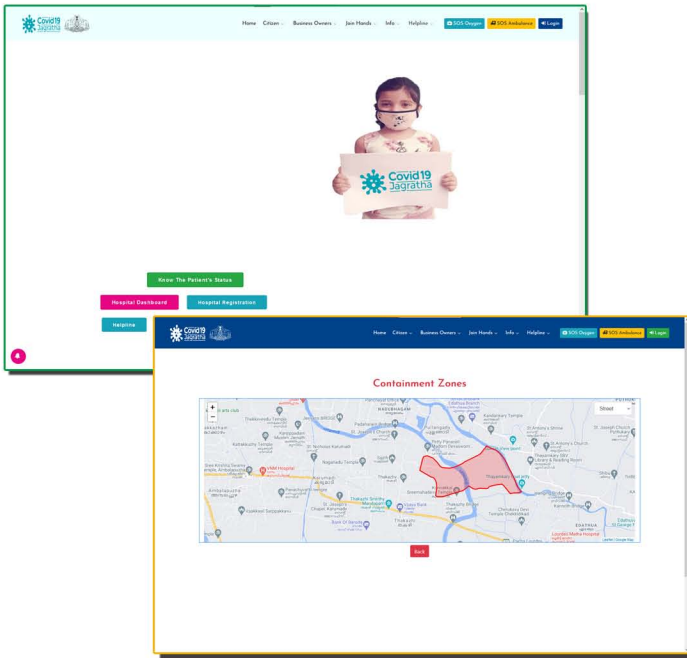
Covid19 Jagratha

Home Citizen Business Owners Join Hands Info Helpline SOS Oxygen SOS Ambulance Login

Covid19 Jagratha

Know The Patient's Status

Hospital Dashboard Hospital Registration

Helpline

Covid19 Jagratha

Home Citizen Business Owners Join Hands Info Helpline SOS Oxygen SOS Ambulance Login

Containment Zones

Street

+
−

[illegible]

Back